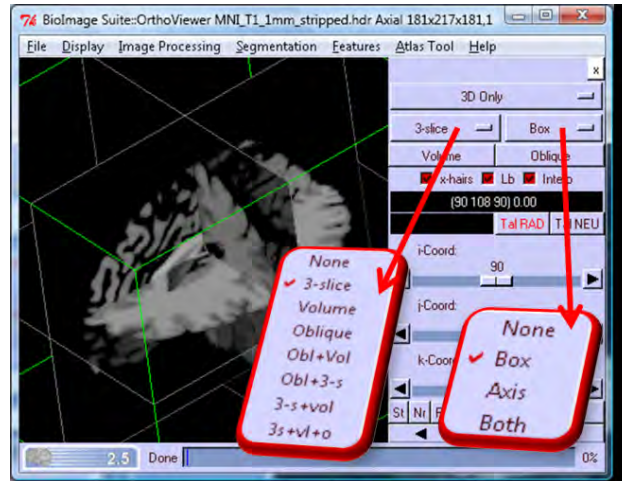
BioImage Suite::OrthoViewer MNI_T1_1mm_stripped.hdr Axial 181x217x181,1

File Display Image Processing Segmentation Features Atlas Tool Help

x

3D Only

3-slice Box

Volume Oblique

x-hairs Lb Interp

(90 108 90) 0.00

Tal RAD Tal NEU

i-Coord:

90

j-Coord:

k-Coord

St Nr F

None
✔ 3-slice
Volume
Oblique
Obl+Vol
Obl+3-s
3-s+vol
3s+vl+o

None
✔ Box
Axis
Both

2.5 Done 0%